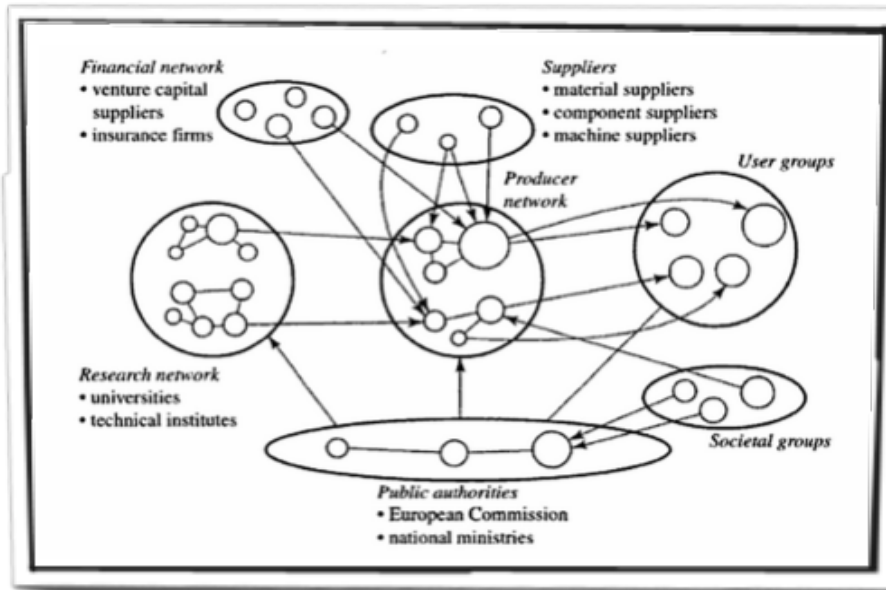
Financial network
• venture capital suppliers
• insurance firms

Suppliers
• material suppliers
• component suppliers
• machine suppliers

Producer network

User groups

Research network
• universities
• technical institutes

Societal groups

Public authorities
• European Commission
• national ministries